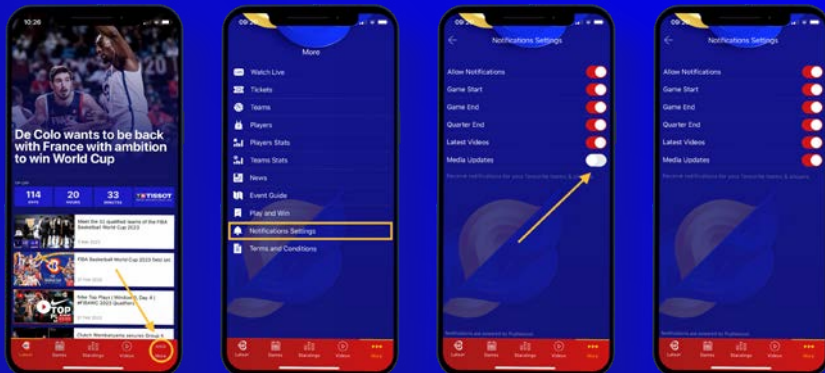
10:26

De Colo wants to be back with France with ambition to win World Cup

114 DAYS
20 HOURS
33 MINUTES
TISSOT

Meet the 31 qualified teams of the FIBA Basketball World Cup 2023

FIBA Basketball World Cup 2023 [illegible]

Nike Top Plays | Window 2, Day 4 | FIBA WC 2023 Qualifiers

Dutch Wembanyama secures Group A

Latest
Games
Standings
Videos
More

More

Watch Live
Tickets
Teams
Players
Players Stats
Teams Stats
News
Event Guide
Play and Win
Notifications Settings
Terms and Conditions

Latest
Games
Standings
Videos
More

Notifications Settings

Allow Notifications
Game Start
Game End
Quarter End
Latest Videos
Media Updates

Receive notifications for your favourite teams & players

Notifications are powered by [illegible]

Latest
Games
Standings
Videos
More

Notifications Settings

Allow Notifications
Game Start
Game End
Quarter End
Latest Videos
Media Updates

Receive notifications for your favourite teams & players

Notifications are powered by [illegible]

Latest
Games
Standings
Videos
More